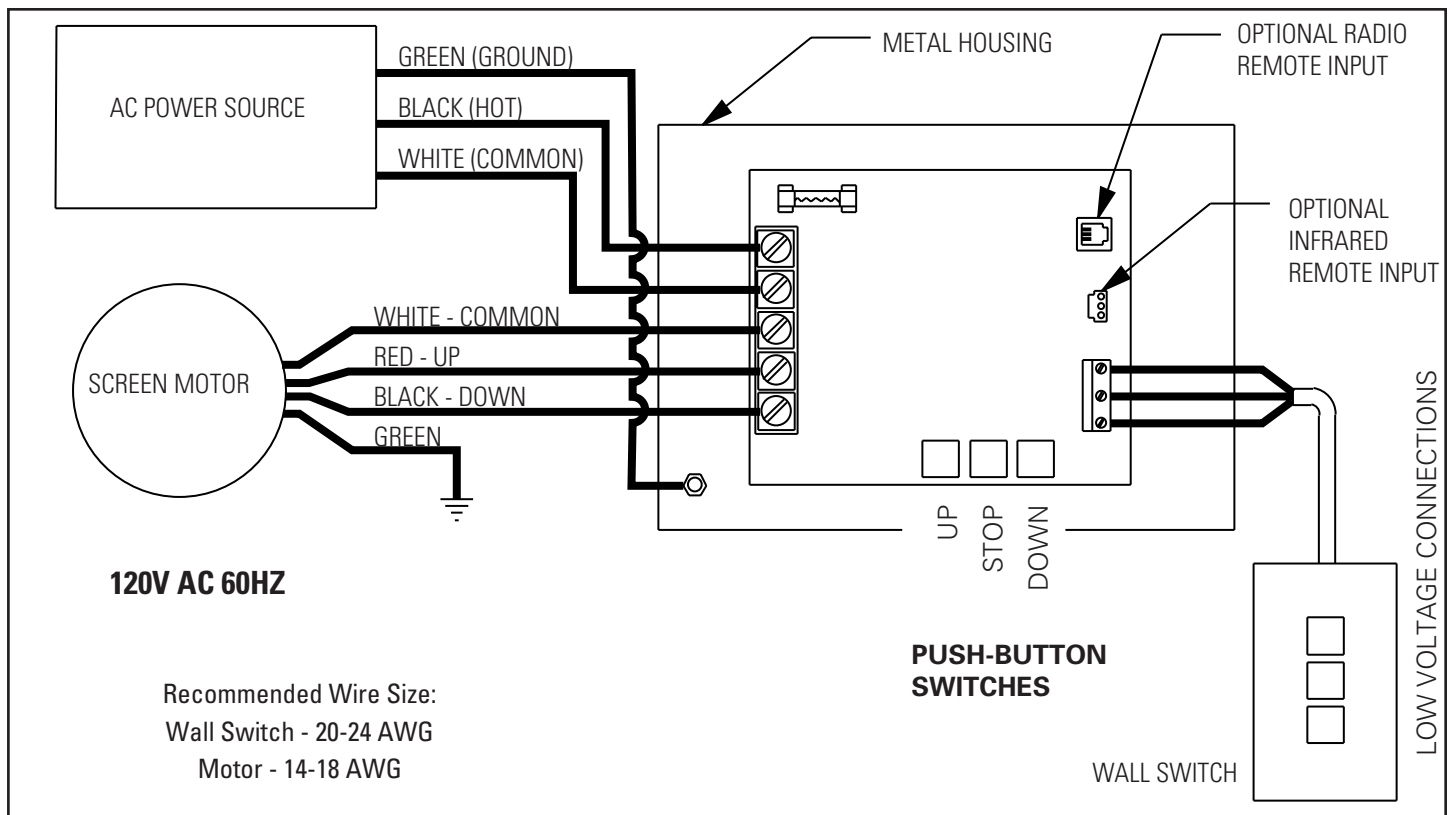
AC POWER SOURCE

GREEN (GROUND)

BLACK (HOT)

WHITE (COMMON)

METAL HOUSING

OPTIONAL RADIO REMOTE INPUT

OPTIONAL INFRARED REMOTE INPUT

SCREEN MOTOR

WHITE - COMMON

RED - UP

BLACK - DOWN

GREEN

LOW VOLTAGE CONNECTIONS

UP

STOP

DOWN

120V AC 60HZ

PUSH-BUTTON SWITCHES

Recommended Wire Size:
Wall Switch - 20-24 AWG
Motor - 14-18 AWG

WALL SWITCH